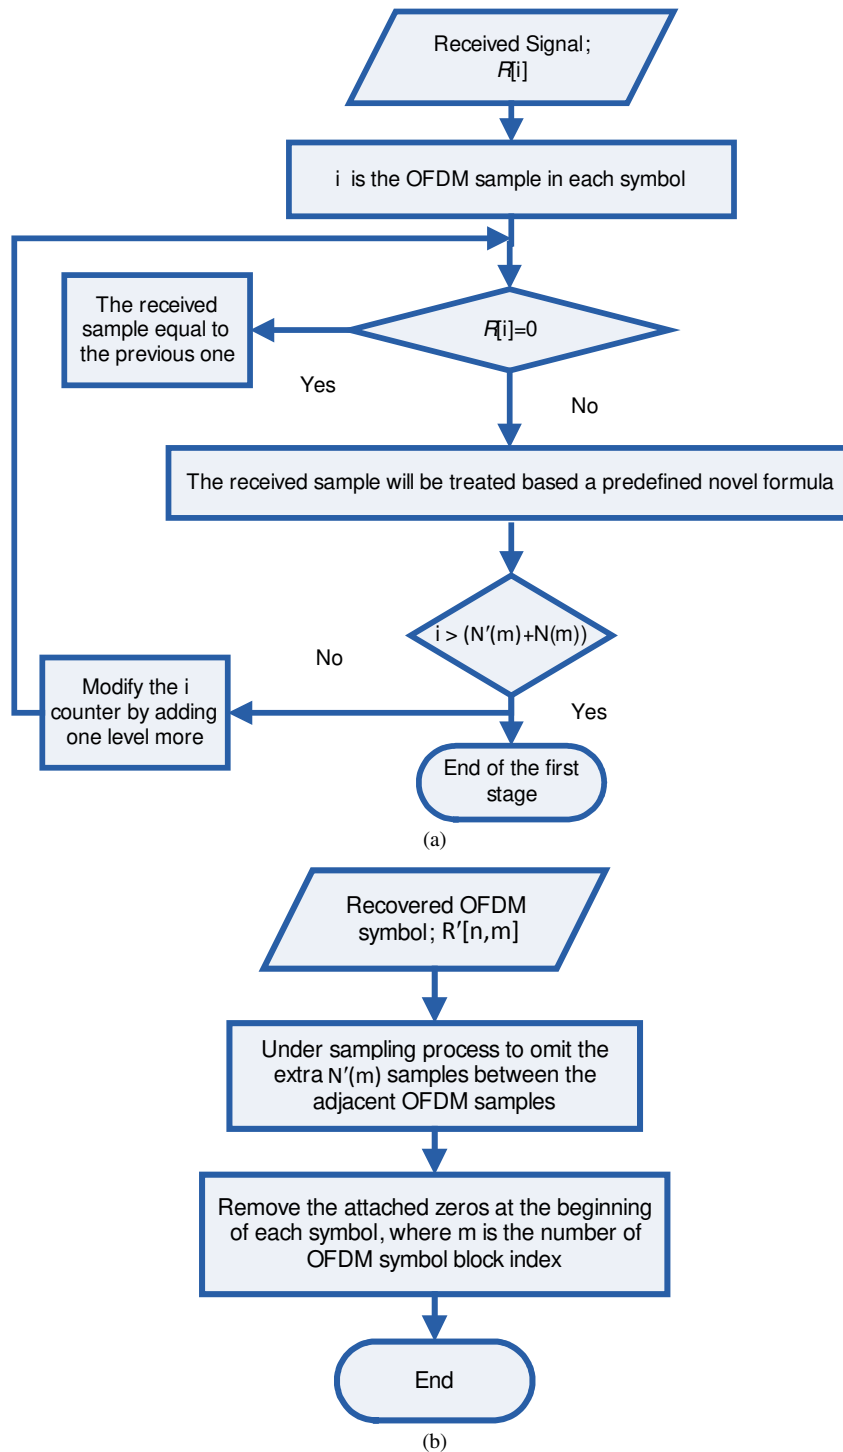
Received Signal; $R[i]$

i is the OFDM sample in each symbol

The received sample equal to the previous one

$R[i]=0$

Yes

No

The received sample will be treated based a predefined novel formula

$i > (N'(m)+N(m))$

No

Modify the i counter by adding one level more

Yes

End of the first stage

(a)

Recovered OFDM symbol; $R'[n,m]$

Under sampling process to omit the extra $N'(m)$ samples between the adjacent OFDM samples

Remove the attached zeros at the beginning of each symbol, where m is the number of OFDM symbol block index

End

(b)